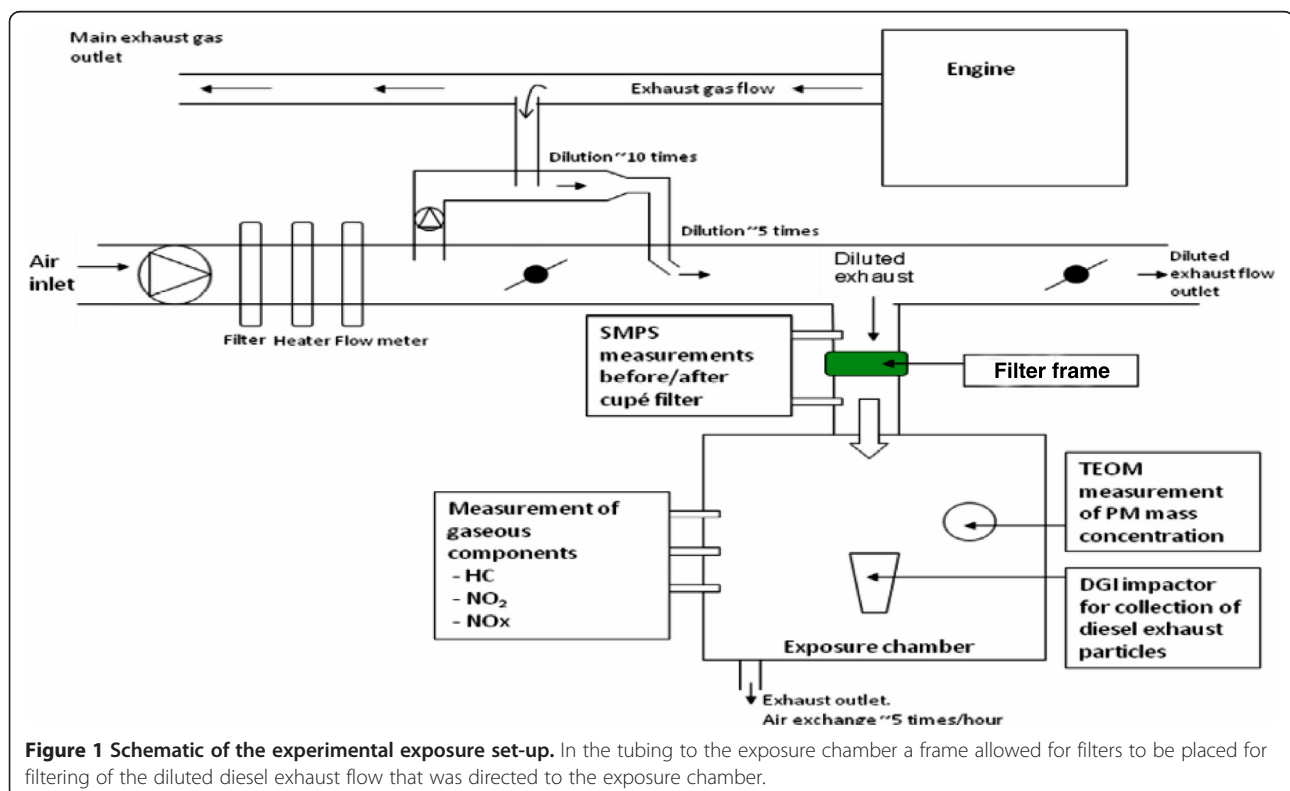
Main exhaust gas outlet

Engine

Exhaust gas flow

Dilution ~10 times

Dilution ~5 times

Air inlet

Diluted exhaust

Diluted exhaust flow outlet

Filter Heater Flow meter

SMPS measurements before/after cupé filter

Filter frame

TEOM measurement of PM mass concentration

Measurement of gaseous components
- HC
- $NO_2$
- NOx

DGI impactor for collection of diesel exhaust particles

Exposure chamber

Exhaust outlet. Air exchange ~5 times/hour

**Figure 1 Schematic of the experimental exposure set-up.** In the tubing to the exposure chamber a frame allowed for filters to be placed for filtering of the diluted diesel exhaust flow that was directed to the exposure chamber.